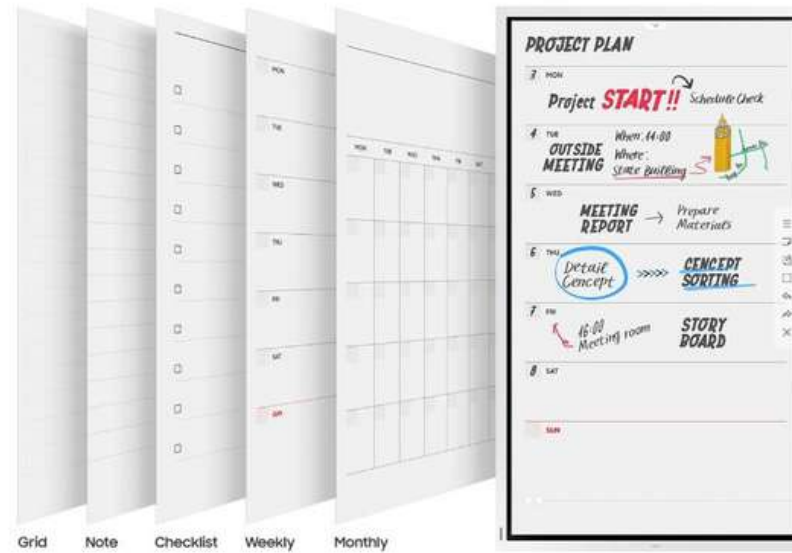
MON
TUE
WED
THU
FRI
SAT
SUN

MON TUE WED THU FRI SAT

PROJECT PLAN

3 MON
Project START!! Schedule Check

4 TUE
OUTSIDE MEETING
When: 14:00
Where: State Building

5 WED
MEETING REPORT → Prepare Materials

6 THU
Detail Concept >>>> CONCEPT SORTING

7 FRI
16:00 Meeting room
STORY BOARD

8 SAT

SUN

Grid
Note
Checklist
Weekly
Monthly